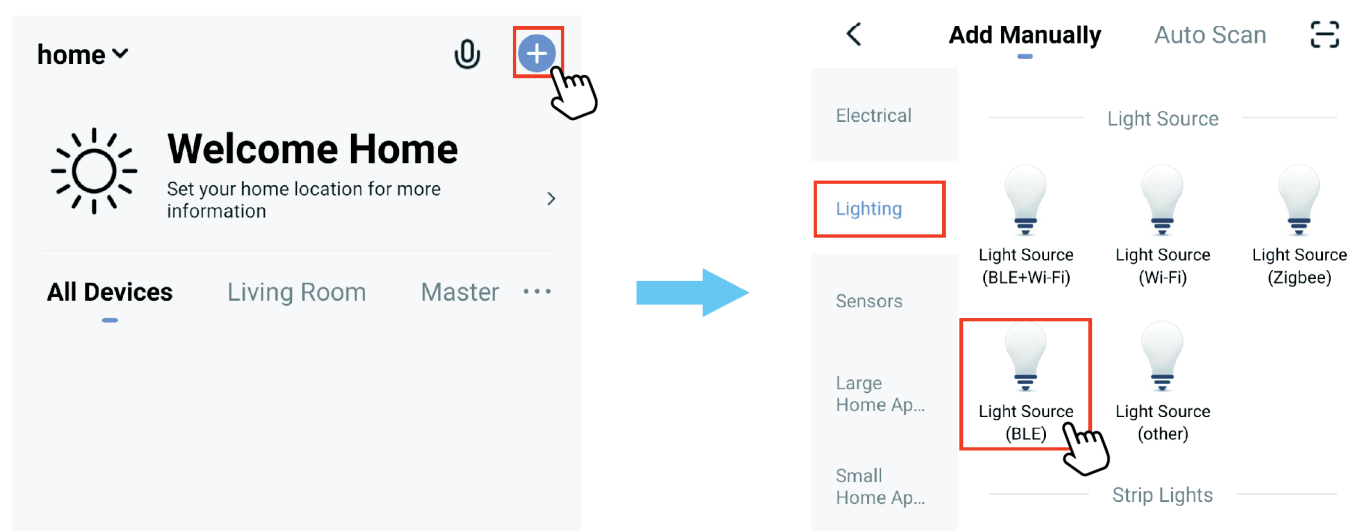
home

Welcome Home
Set your home location for more information

All Devices Living Room Master ···

Add Manually Auto Scan

Electrical

Lighting

Sensors

Large Home Ap...

Small Home Ap...

Light Source

Light Source (BLE+Wi-Fi)

Light Source (Wi-Fi)

Light Source (Zigbee)

Light Source (BLE)

Light Source (other)

Strip Lights